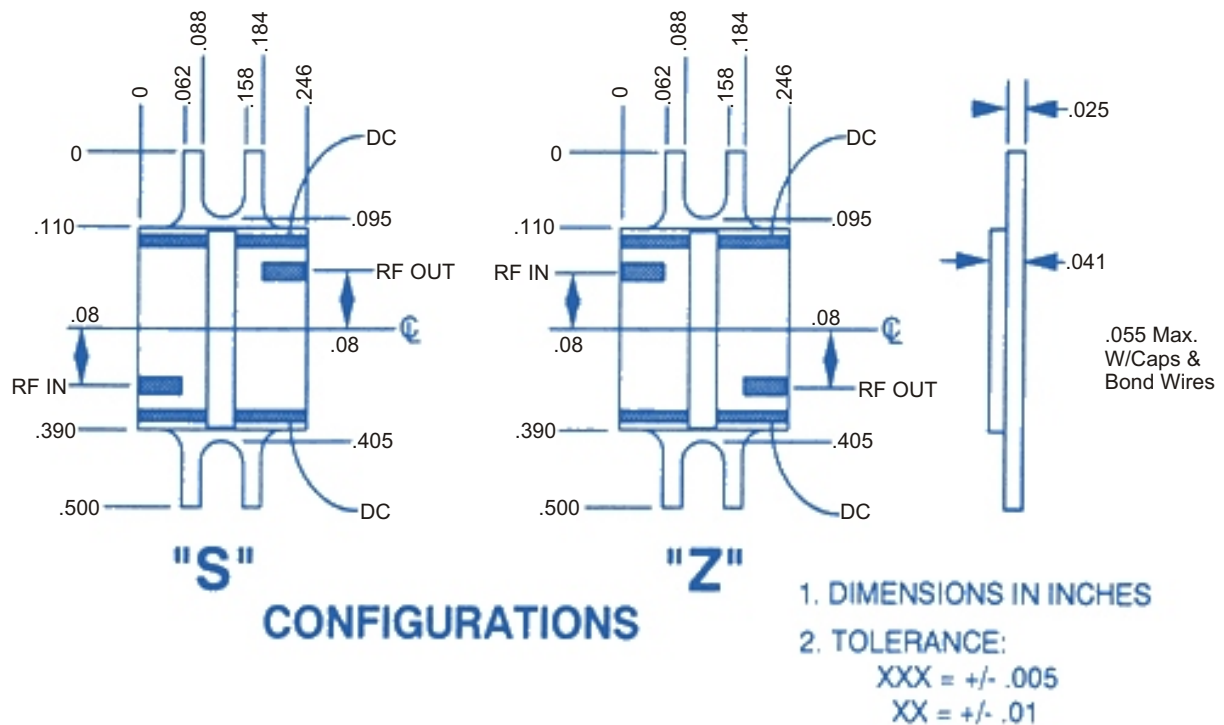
0 .062 .088 .158 .184 .246

0

DC

.110

.095

RF OUT

.08

.08

RF IN

.390

.405

.500

DC

0 .062 .088 .158 .184 .246

0

DC

.110

.095

RF IN

.08

.08

RF OUT

.390

.405

.500

DC

.025

.041

.055 Max. W/Caps & Bond Wires

"S"

"Z"

CONFIGURATIONS

1. DIMENSIONS IN INCHES

2. TOLERANCE:
XXX = +/- .005
XX = +/- .01